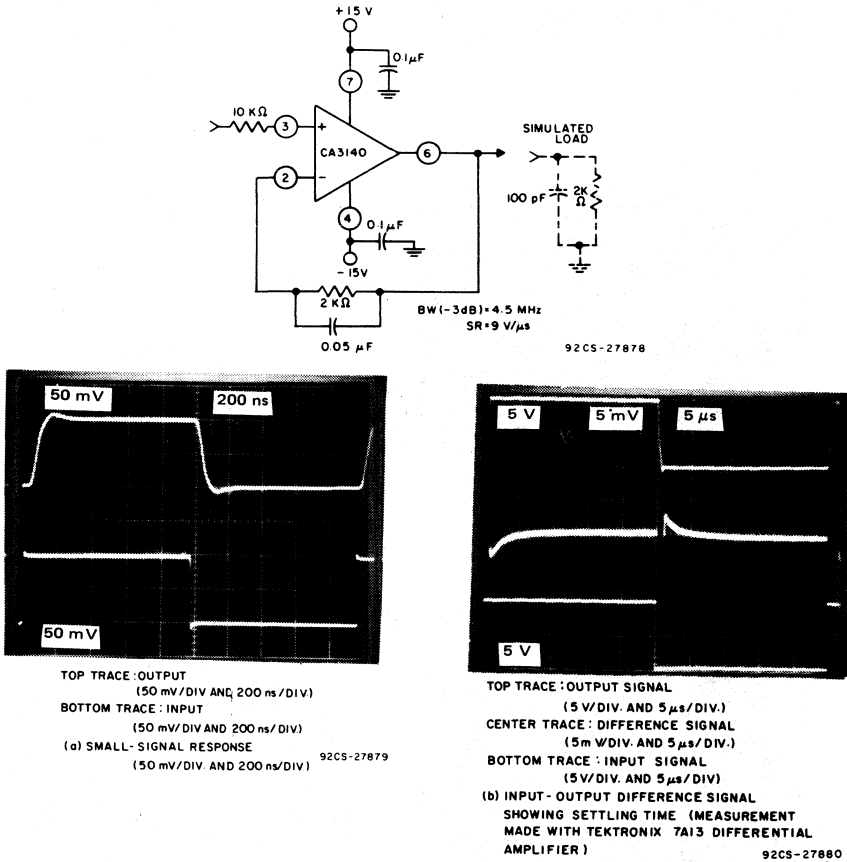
+15 V

0.1 µF

7

10 KΩ

3

+

CA3140

6

2

−

4

0.1 µF

−15V

SIMULATED LOAD

100 pF

2K Ω

2 KΩ

0.05 µF

BW(−3dB) = 4.5 MHz
SR = 9 V/µs

92CS-27878

50 mV

200 ns

50 mV

TOP TRACE: OUTPUT
(50 mV/DIV AND 200 ns/DIV)
BOTTOM TRACE: INPUT
(50 mV/DIV AND 200 ns/DIV)
(a) SMALL-SIGNAL RESPONSE
(50 mV/DIV AND 200 ns/DIV)

92CS-27879

5 V

5 mV

5 µs

5 V

TOP TRACE: OUTPUT SIGNAL
(5 V/DIV AND 5 µs/DIV)
CENTER TRACE: DIFFERENCE SIGNAL
(5m V/DIV AND 5 µs/DIV)
BOTTOM TRACE: INPUT SIGNAL
(5V/DIV AND 5 µs/DIV)
(b) INPUT-OUTPUT DIFFERENCE SIGNAL SHOWING SETTLING TIME (MEASUREMENT MADE WITH TEKTRONIX 7A13 DIFFERENTIAL AMPLIFIER)

92CS-27880